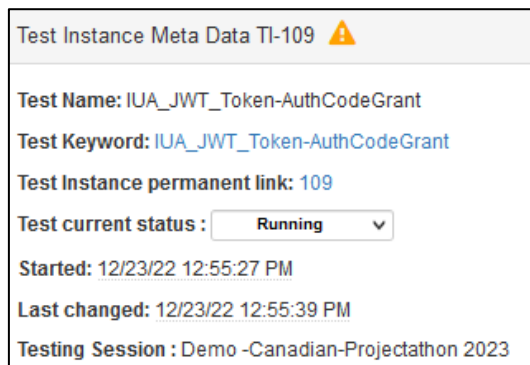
Test Instance Meta Data TI-109

Test Name: IUA_JWT_Token-AuthCodeGrant

Test Keyword: IUA_JWT_Token-AuthCodeGrant

Test Instance permanent link: 109

Test current status : Running

Started: 12/23/22 12:55:27 PM

Last changed: 12/23/22 12:55:39 PM

Testing Session : Demo -Canadian-Projectathon 2023